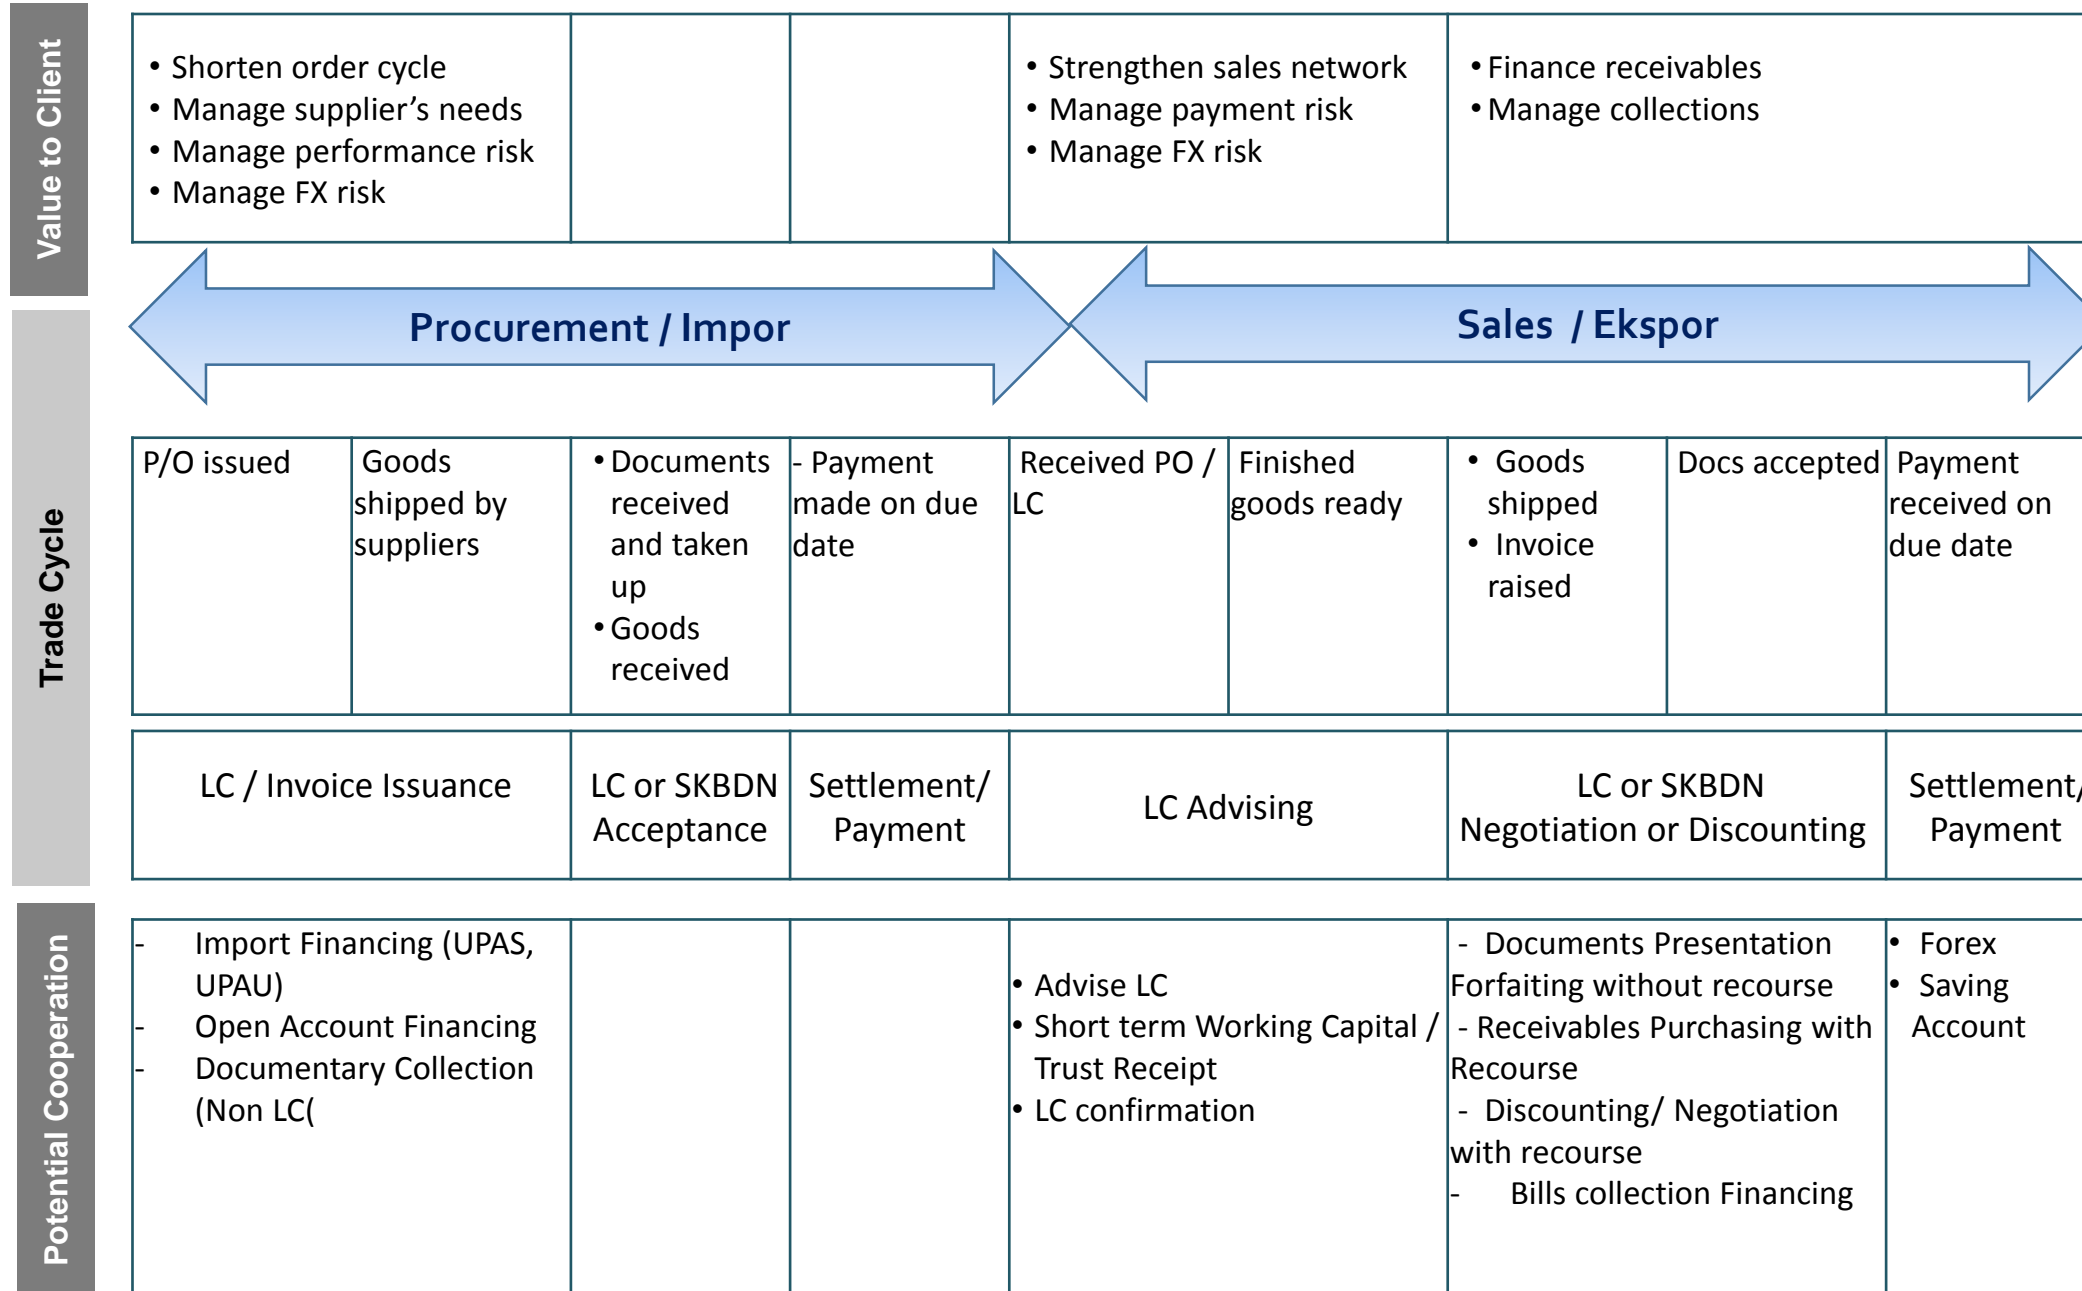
Value to Client

• Shorten order cycle
• Manage supplier’s needs
• Manage performance risk
• Manage FX risk

• Strengthen sales network
• Manage payment risk
• Manage FX risk

• Finance receivables
• Manage collections

Procurement / Impor

Sales / Ekspor

Trade Cycle

| P/O issued | Goods shipped by suppliers | • Documents received and taken up • Goods received | - Payment made on due date | Received PO / LC | Finished goods ready | • Goods shipped • Invoice raised | Docs accepted | Payment received on due date |
|---|---|---|---|---|---|---|---|---|

| LC / Invoice Issuance | LC or SKBDN Acceptance | Settlement/ Payment | LC Advising | LC or SKBDN Negotiation or Discounting | Settlement/ Payment |
|---|---|---|---|---|---|

Potential Cooperation

- Import Financing (UPAS, UPAU)
- Open Account Financing
- Documentary Collection (Non LC(

• Advise LC
• Short term Working Capital / Trust Receipt
• LC confirmation

- Documents Presentation Forfaiting without recourse
- Receivables Purchasing with Recourse
- Discounting/ Negotiation with recourse
- Bills collection Financing

• Forex
• Saving Account